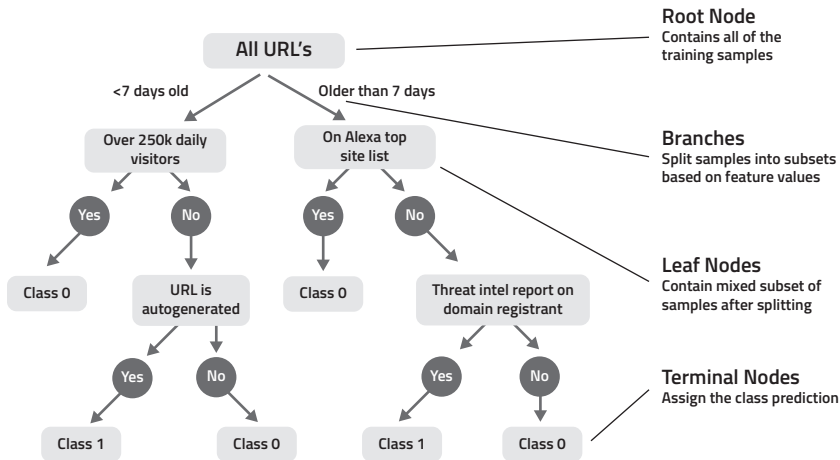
All URL's

<7 days old

Older than 7 days

Over 250k daily visitors

On Alexa top site list

Yes

No

Yes

No

Class 0

URL is autogenerated

Class 0

Threat intel report on domain registrant

Yes

No

Yes

No

Class 1

Class 0

Class 1

Class 0

Root Node
Contains all of the training samples

Branches
Split samples into subsets based on feature values

Leaf Nodes
Contain mixed subset of samples after splitting

Terminal Nodes
Assign the class prediction